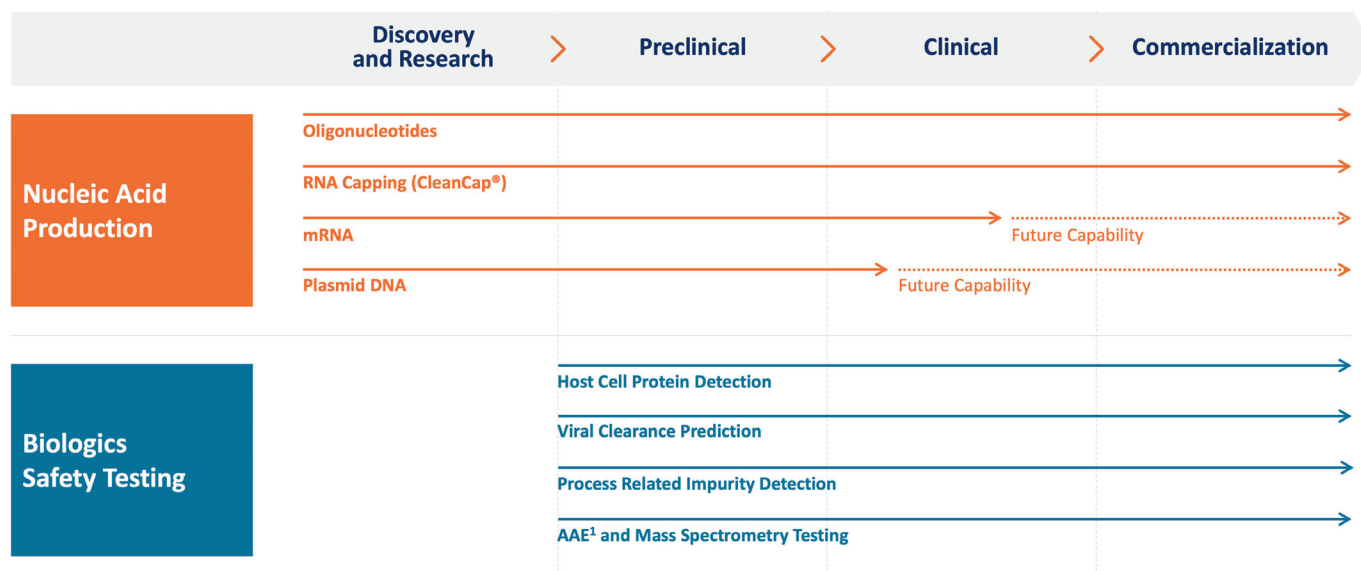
Discovery and Research

Preclinical

Clinical

Commercialization

Nucleic Acid Production

Oligonucleotides

RNA Capping (CleanCap®)

mRNA

Future Capability

Plasmid DNA

Future Capability

Biologics Safety Testing

Host Cell Protein Detection

Viral Clearance Prediction

Process Related Impurity Detection

AAE$^1$ and Mass Spectrometry Testing